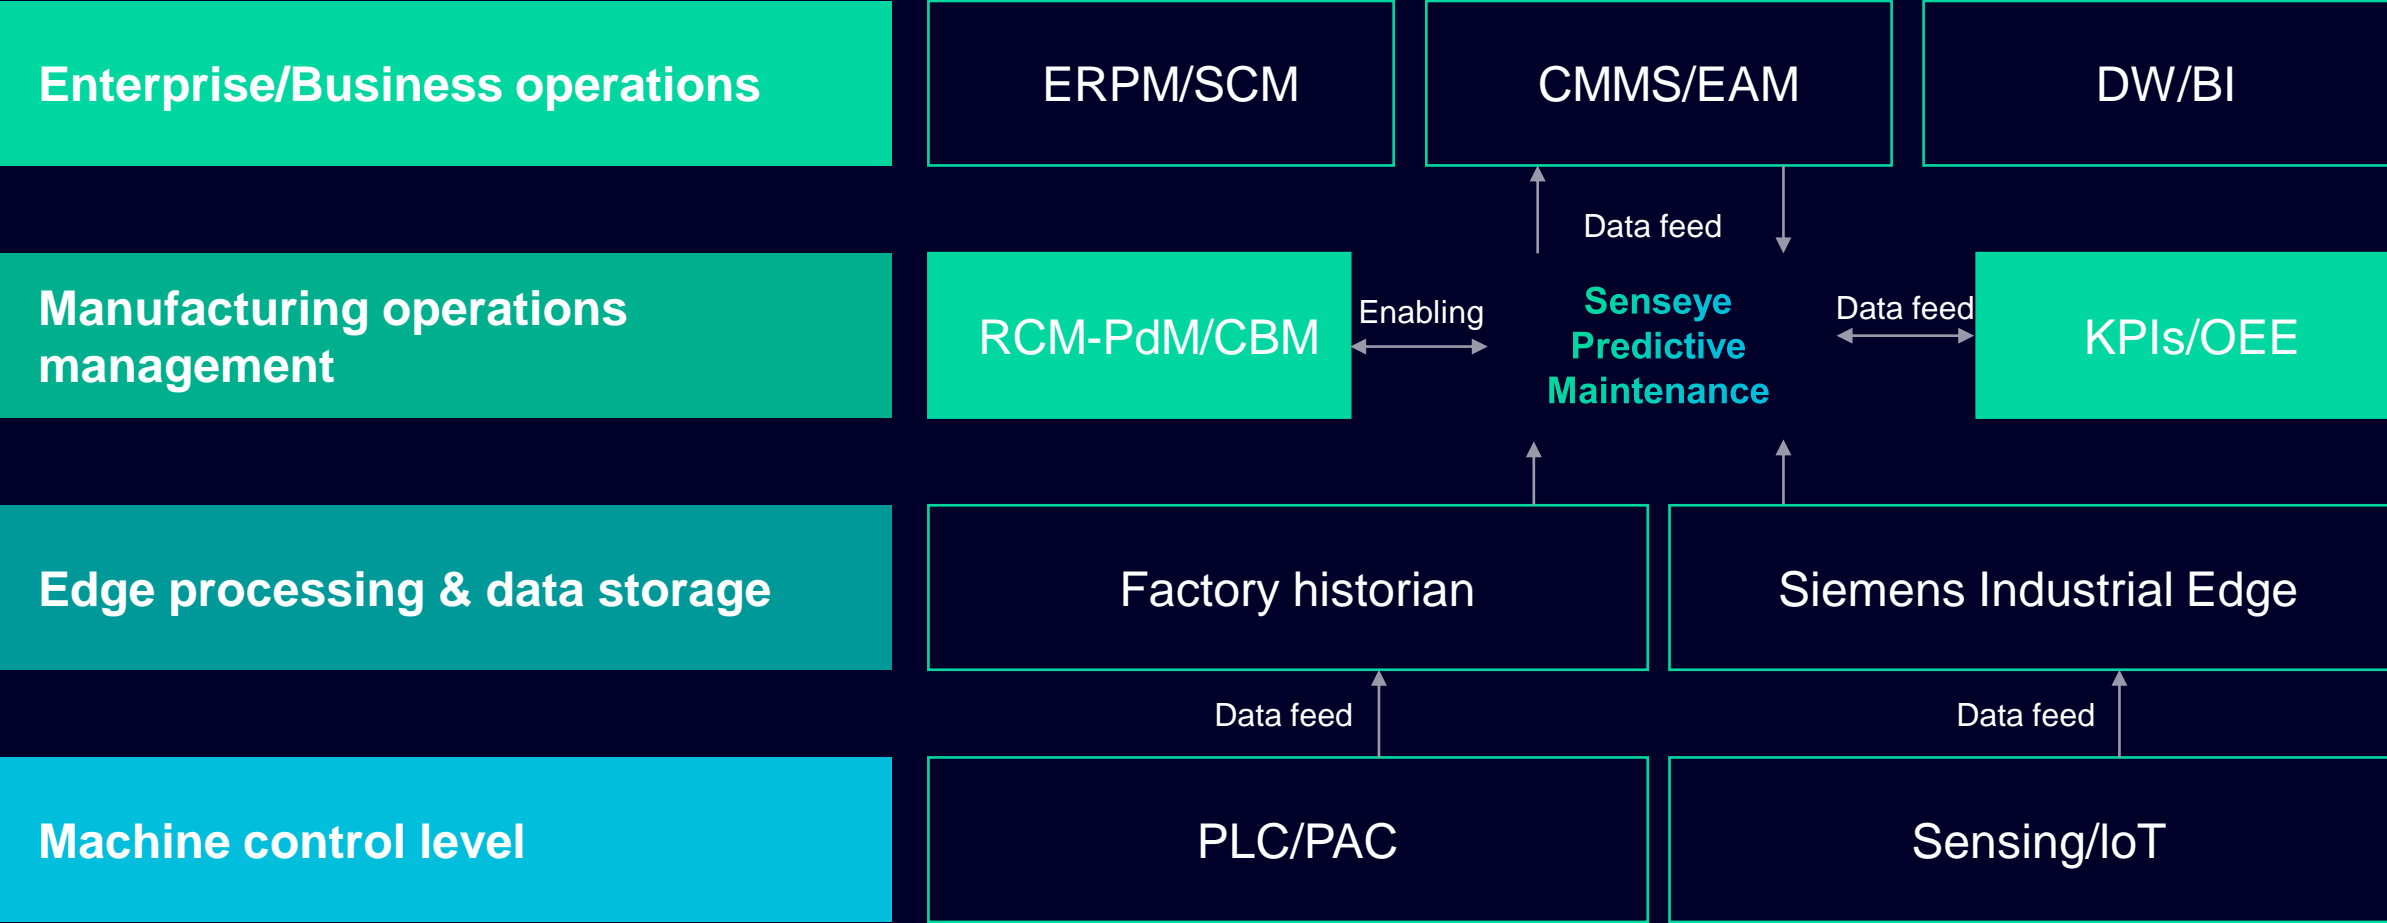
Enterprise/Business operations

ERPM/SCM

CMMS/EAM

DW/BI

Data feed

Manufacturing operations management

RCM-PdM/CBM

Enabling

Senseye Predictive Maintenance

Data feed

KPIs/OEE

Edge processing & data storage

Factory historian

Siemens Industrial Edge

Data feed

Data feed

Machine control level

PLC/PAC

Sensing/IoT